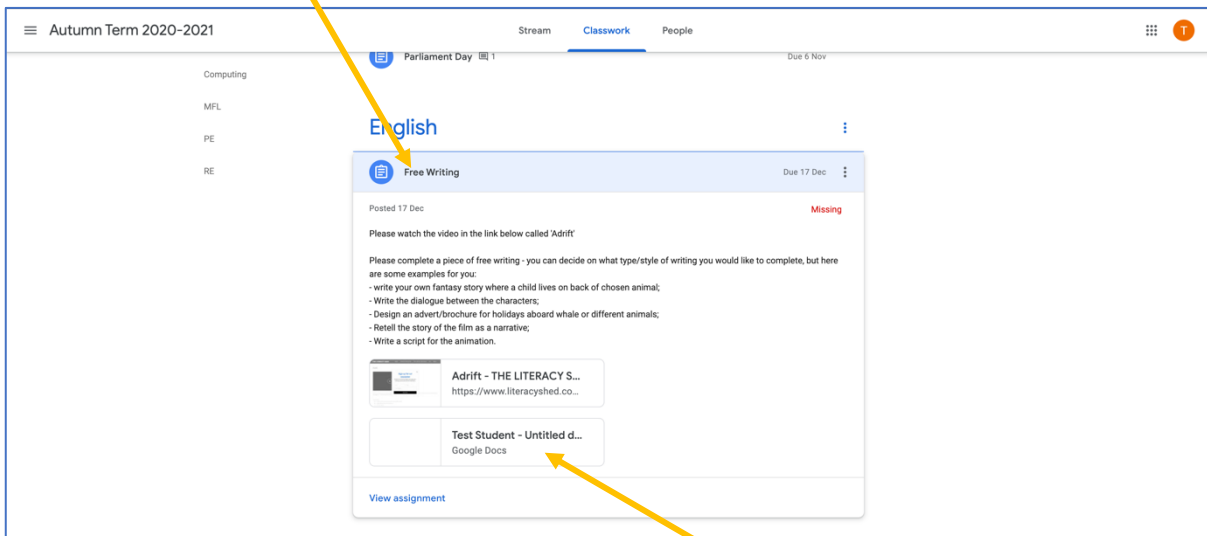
Autumn Term 2020-2021

Stream Classwork People

T

Computing

MFL

PE

RE

Parliament Day 1

Due 6 Nov

English

Free Writing

Due 17 Dec

Posted 17 Dec

Missing

Please watch the video in the link below called 'Adrift'

Please complete a piece of free writing - you can decide on what type/style of writing you would like to complete, but here are some examples for you:
- write your own fantasy story where a child lives on back of chosen animal;
- Write the dialogue between the characters;
- Design an advert/brochure for holidays aboard whale or different animals;
- Retell the story of the film as a narrative;
- Write a script for the animation.

Adrift - THE LITERACY S...
https://www.literacyshed.co...

Test Student - Untitled d...
Google Docs

View assignment